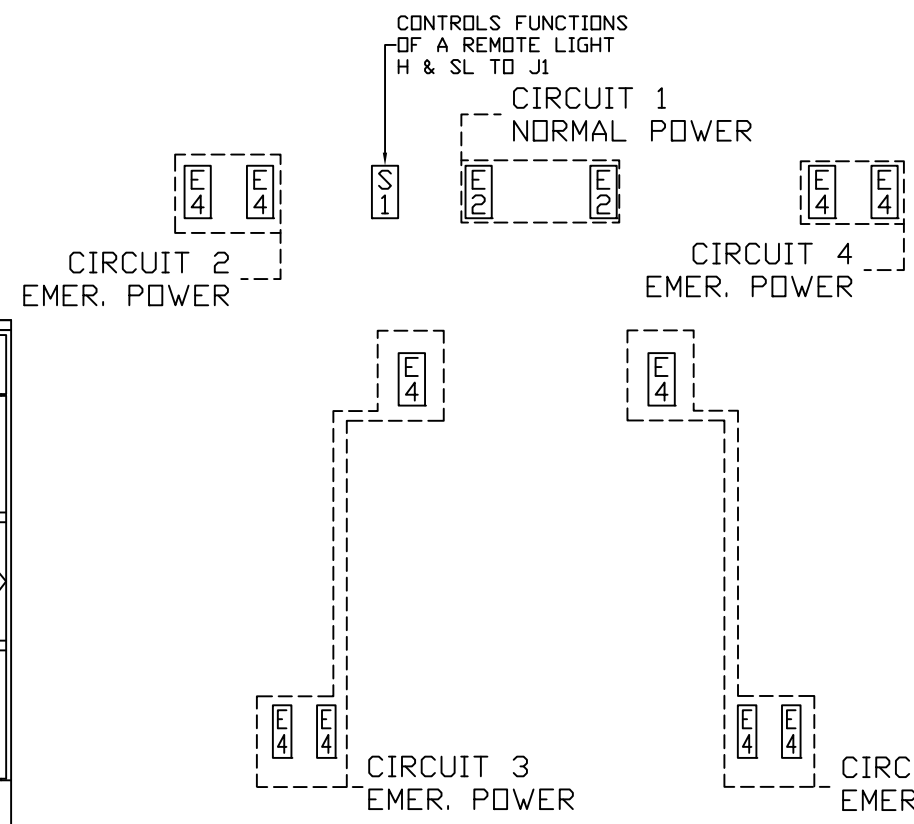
CONTROLS FUNCTIONS OF A REMOTE LIGHT H & SL TO J1

CIRCUIT 1
NORMAL POWER

E 4 E 4

S 1

E 2 E 2

E 4 E 4

CIRCUIT 2
EMER. POWER

CIRCUIT 4
EMER. POWER

E 4

E 4

E 4 E 4

CIRCUIT 3
EMER. POWER

E 4 E 4

CIRC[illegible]
EMER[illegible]